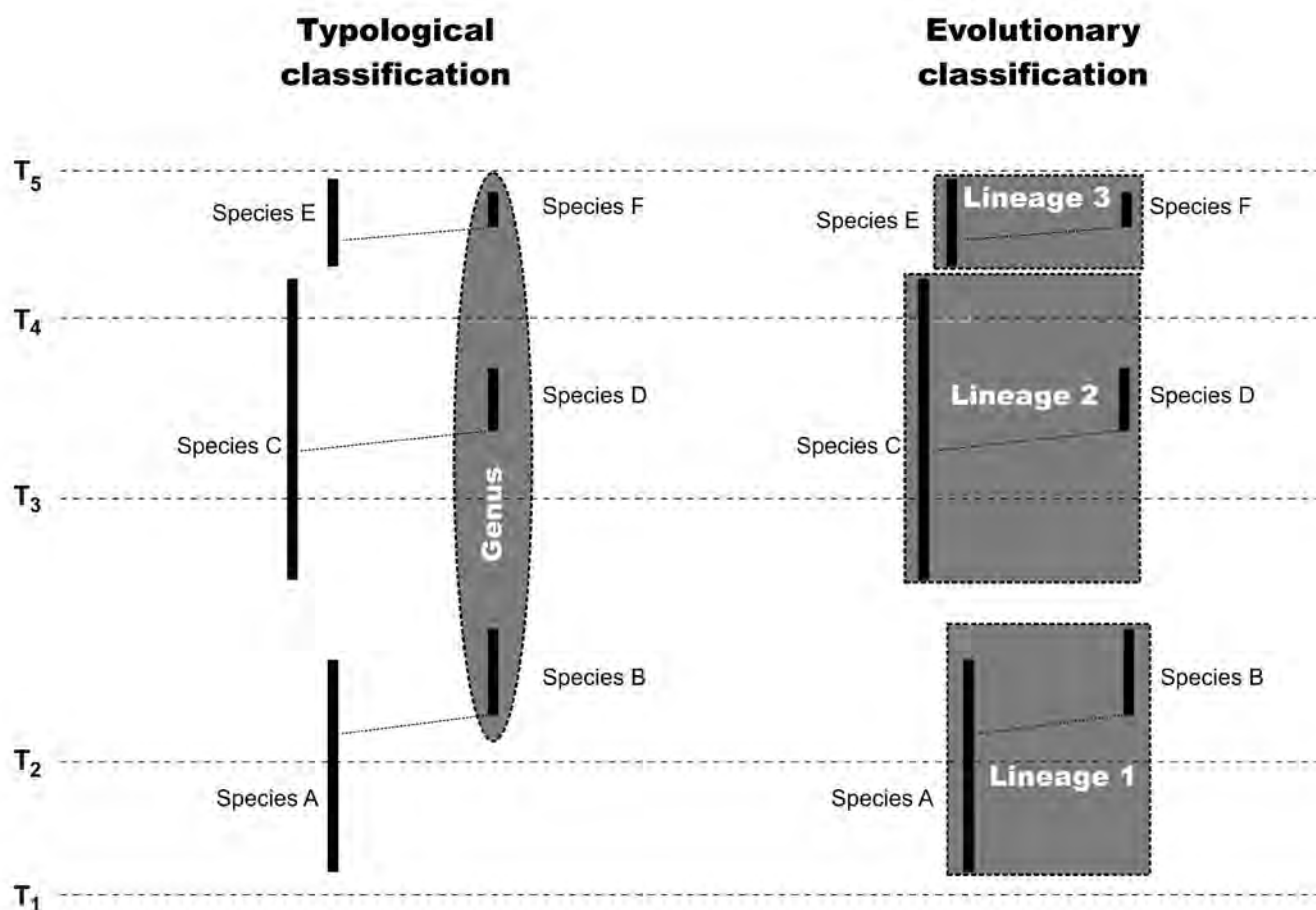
Typological classification

Evolutionary classification

$T_5$

$T_4$

$T_3$

$T_2$

$T_1$

Species E

Species F

Species D

Species C

Genus

Species B

Species A

Lineage 3

Species E

Species F

Lineage 2

Species D

Species C

Species B

Lineage 1

Species A